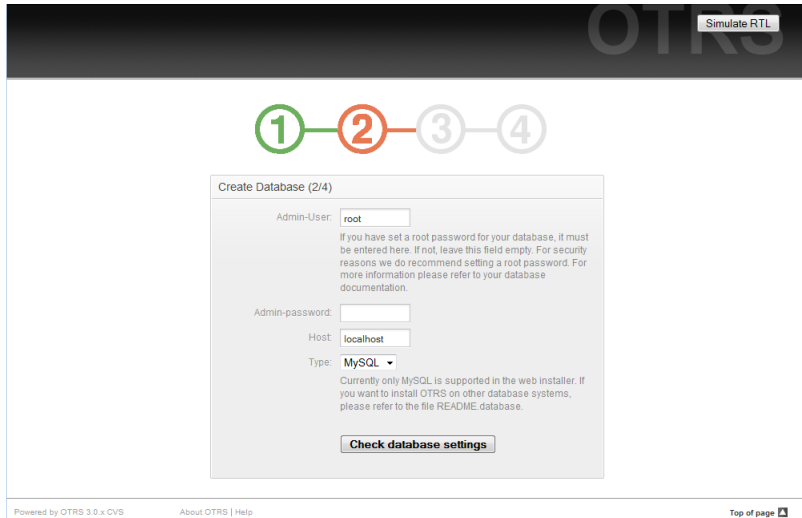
OTRS

Simulate RTL

1 2 3 4

Create Database (2/4)

Admin-User: root

If you have set a root password for your database, it must be entered here. If not, leave this field empty. For security reasons we do recommend setting a root password. For more information please refer to your database documentation.

Admin-password:

Host: localhost

Type: MySQL

Currently only MySQL is supported in the web installer. If you want to install OTRS on other database systems, please refer to the file README.database.

Check database settings

Powered by OTRS 3.0.x CVS

About OTRS | Help

Top of page